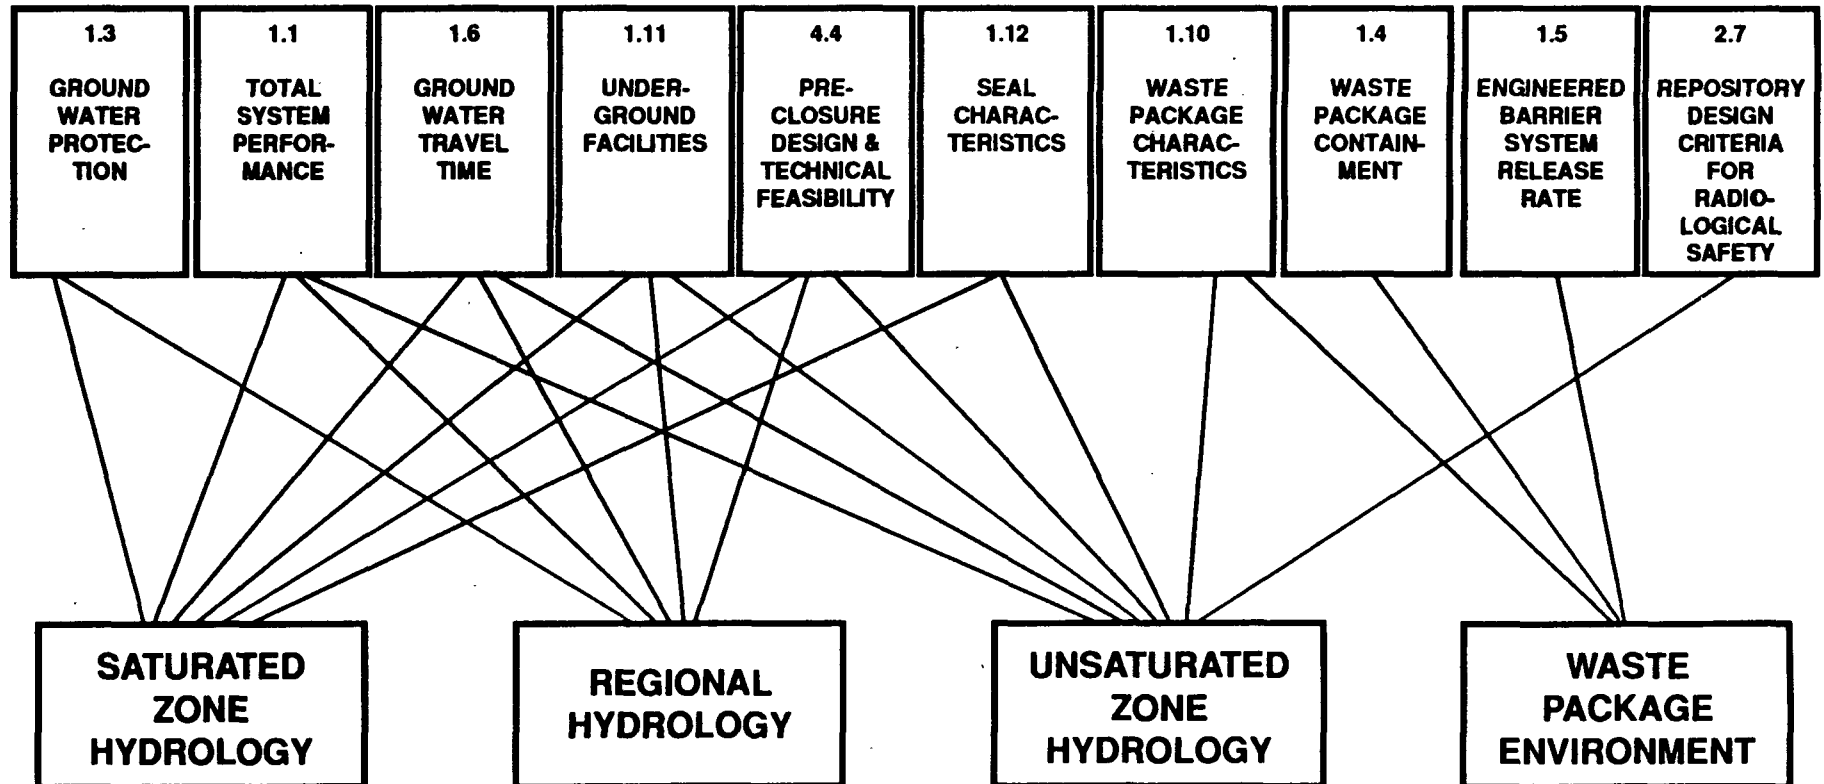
1.3
GROUND WATER PROTECTION

1.1
TOTAL SYSTEM PERFORMANCE

1.6
GROUND WATER TRAVEL TIME

1.11
UNDERGROUND FACILITIES

4.4
PRECLOSURE DESIGN & TECHNICAL FEASIBILITY

1.12
SEAL CHARACTERISTICS

1.10
WASTE PACKAGE CHARACTERISTICS

1.4
WASTE PACKAGE CONTAINMENT

1.5
ENGINEERED BARRIER SYSTEM RELEASE RATE

2.7
REPOSITORY DESIGN CRITERIA FOR RADIOLOGICAL SAFETY

SATURATED ZONE HYDROLOGY

REGIONAL HYDROLOGY

UNSATURATED ZONE HYDROLOGY

WASTE PACKAGE ENVIRONMENT